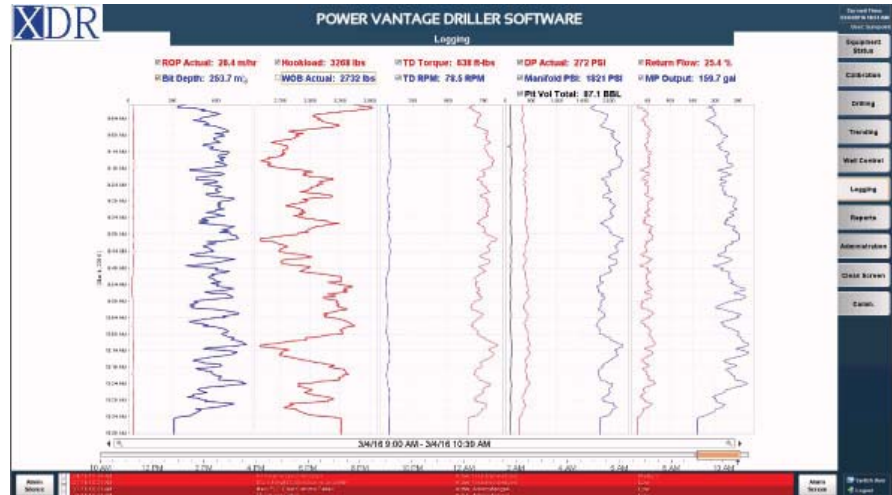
XDR

POWER VANTAGE DRILLER SOFTWARE

Logging

ROP Actual: 28.4 m/hr
Bit Depth: 253.7 m
Hookload: 3268 lbs
WOB Actual: 2732 lbs
TD Torque: 638 ft-lbs
TD RPM: 79.5 RPM
DP Actual: 272 PSI
Manifold PSI: 1821 PSI
Pit Vol Total: 87.1 BBL
Return Flow: 25.4 %
MP Output: 159.7 gal

Equipment Status
Calibration
Drilling
Trending
Well Control
Logging
Reports
Administration
Close Screen
Comm.

3/4/16 9:00 AM - 3/4/16 10:30 AM

10 AM
12 PM
2 PM
4 PM
6 PM
8 PM
10 PM
12 AM
2 AM
4 AM
6 AM
8 AM
10 AM

Alarm Silence
Alarm Screen
Logout

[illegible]